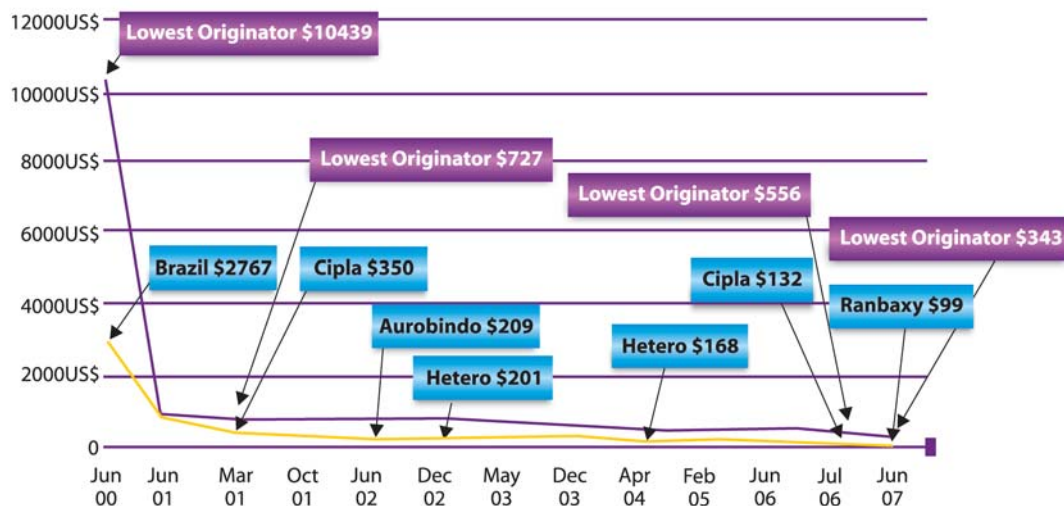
12000US$
10000US$
8000US$
6000US$
4000US$
2000US$
0

Lowest Originator $10439
Lowest Originator $727
Lowest Originator $556
Lowest Originator $343
Brazil $2767
Cipla $350
Aurobindo $209
Hetero $201
Hetero $168
Cipla $132
Ranbaxy $99

Jun 00
Jun 01
Mar 01
Oct 01
Jun 02
Dec 02
May 03
Dec 03
Apr 04
Feb 05
Jun 06
Jul 06
Jun 07